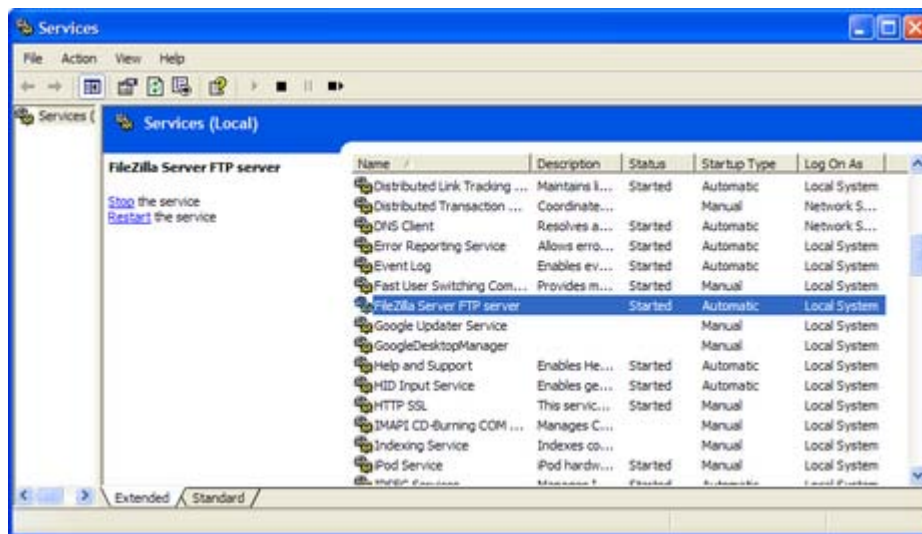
Services

File Action View Help

Services (

Services (Local)

FileZilla Server FTP server

Stop the service
Restart the service

| Name | Description | Status | Startup Type | Log On As |
|---|---|---|---|---|
| Distributed Link Tracking ... | Maintains li... | Started | Automatic | Local System |
| Distributed Transaction ... | Coordinate... | | Manual | Network S... |
| DNS Client | Resolves a... | Started | Automatic | Network S... |
| Error Reporting Service | Allows erro... | Started | Automatic | Local System |
| Event Log | Enables ev... | Started | Automatic | Local System |
| Fast User Switching Com... | Provides m... | Started | Manual | Local System |
| FileZilla Server FTP server | | Started | Automatic | Local System |
| Google Updater Service | | | Manual | Local System |
| GoogleDesktopManager | | | Manual | Local System |
| Help and Support | Enables He... | Started | Automatic | Local System |
| HID Input Service | Enables ge... | Started | Automatic | Local System |
| HTTP SSL | This servic... | Started | Manual | Local System |
| IMAPI CD-Burning COM ... | Manages C... | | Manual | Local System |
| Indexing Service | Indexes co... | | Manual | Local System |
| iPod Service | iPod hardw... | Started | Manual | Local System |
| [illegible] | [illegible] | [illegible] | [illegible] | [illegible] |

Extended Standard